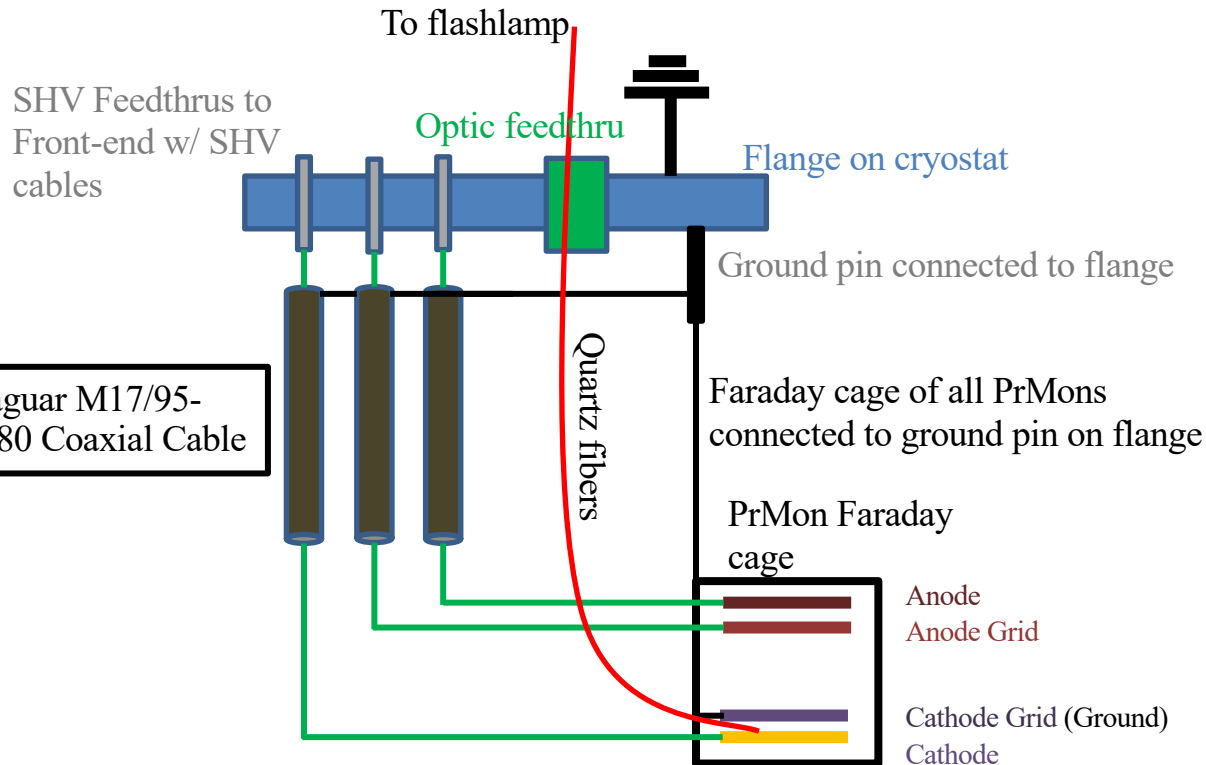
To flashlamp

SHV Feedthrus to Front-end w/ SHV cables

Optic feedthru

Flange on cryostat

Ground pin connected to flange

Quartz fibers

guar M17/95-
80 Coaxial Cable

Faraday cage of all PrMons connected to ground pin on flange

PrMon Faraday cage

Anode

Anode Grid

Cathode Grid (Ground)

Cathode